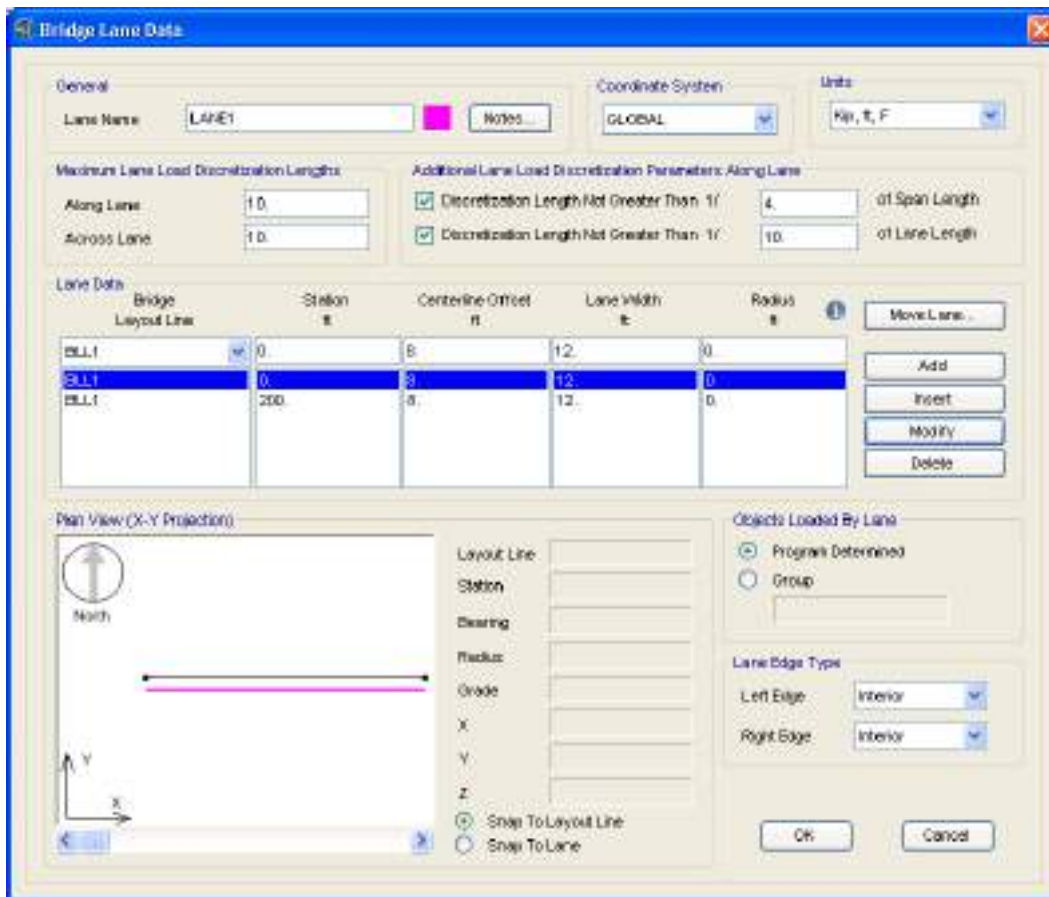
Bridge Lane Data

General
Lane Name LANE1 Notes...

Coordinate System
GLOBAL

Units
Kip, ft, F

Maximum Lane Load Discretization Lengths
Along Lane 10.
Across Lane 10.

Additional Lane Load Discretization Parameters Along Lane
Discretization Length Not Greater Than 1/ 4. of Span Length
Discretization Length Not Greater Than 1/ 10. of Lane Length

Lane Data

| Bridge Layout Line | Station ft | Centerline Offset ft | Lane Width ft | Radius ft |
|---|---|---|---|---|
| BLL1 | 0. | 8. | 12. | 0. |
| BLL1 | 0. | 8. | 12. | 0. |
| BLL1 | 200. | 8. | 12. | 0. |

Move Lane...
Add
Insert
Modify
Delete

Plan View (X-Y Projection)
North
Y
X
Layout Line
Station
Bearing
Radius
Grade
X
Y
Z
Snap To Layout Line
Snap To Lane

Objects Loaded By Lane
Program Determined
Group

Lane Edge Type
Left Edge Interior
Right Edge Interior

OK
Cancel